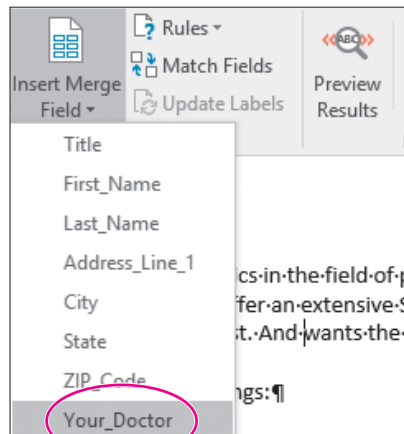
Insert Merge Field ▾

Rules ▾

Match Fields

Update Labels

Preview Results

Title

First_Name

Last_Name

Address_Line_1

City

State

ZIP_Code

Your_Doctor

ics·in·the·field·of·p

ffer·an·extensive·S

st.·And·wants·the·

ngs:¶